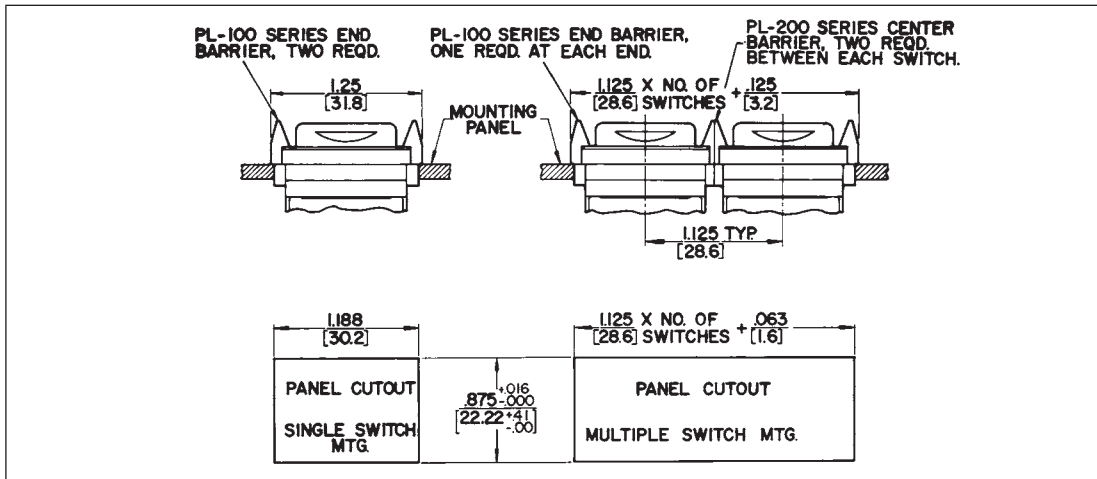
PL-100 SERIES END BARRIER, TWO REQD.

1.25
[31.8]

MOUNTING PANEL

PL-100 SERIES END BARRIER, ONE REQD. AT EACH END.

PL-200 SERIES CENTER BARRIER, TWO REQD. BETWEEN EACH SWITCH.

1.125 X NO. OF
[28.6] SWITCHES + .125
[3.2]

1.125 TYP.
[28.6]

1.188
[30.2]

PANEL CUTOUT

SINGLE SWITCH MTG.

$.875^{+.016}_{-.000}$
$[22.22^{+.41}_{-.00}]$

1.125 X NO. OF
[28.6] SWITCHES + .063
[1.6]

PANEL CUTOUT

MULTIPLE SWITCH MTG.